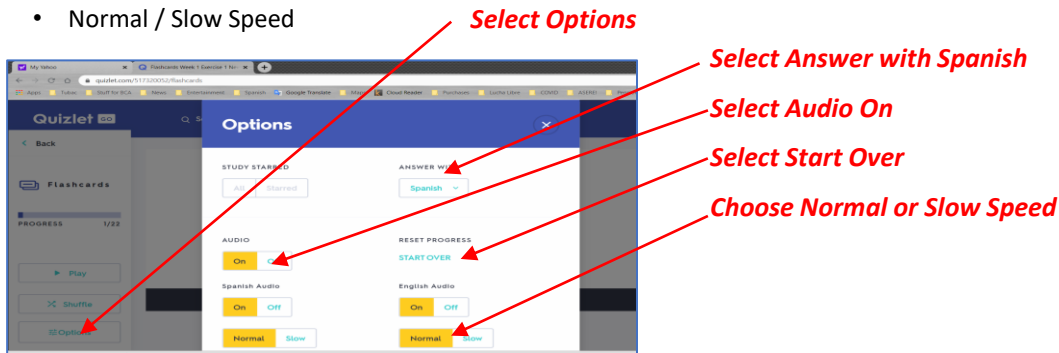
• Normal / Slow Speed

Select Options

Select Answer with Spanish

Select Audio On

Select Start Over

Choose Normal or Slow Speed

My Yahoo

Flashcards Week 1 Exercise 1 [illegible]

quizlet.com/517320052/flashcards

Apps Tubes Stuff for BCA News Entertainment Spanish Google Translate Music Cloud Reader Purchases Lucha Libre COVID ASERO

Quizlet GO

< Back

Flashcards

PROGRESS 1/22

Play

Shuffle

Options

Options

STUDY STARRED

All Starred

ANSWER WITH

Spanish

AUDIO

On Off

RESET PROGRESS

START OVER

Spanish Audio

On Off

English Audio

On Off

Normal Slow

Normal Slow